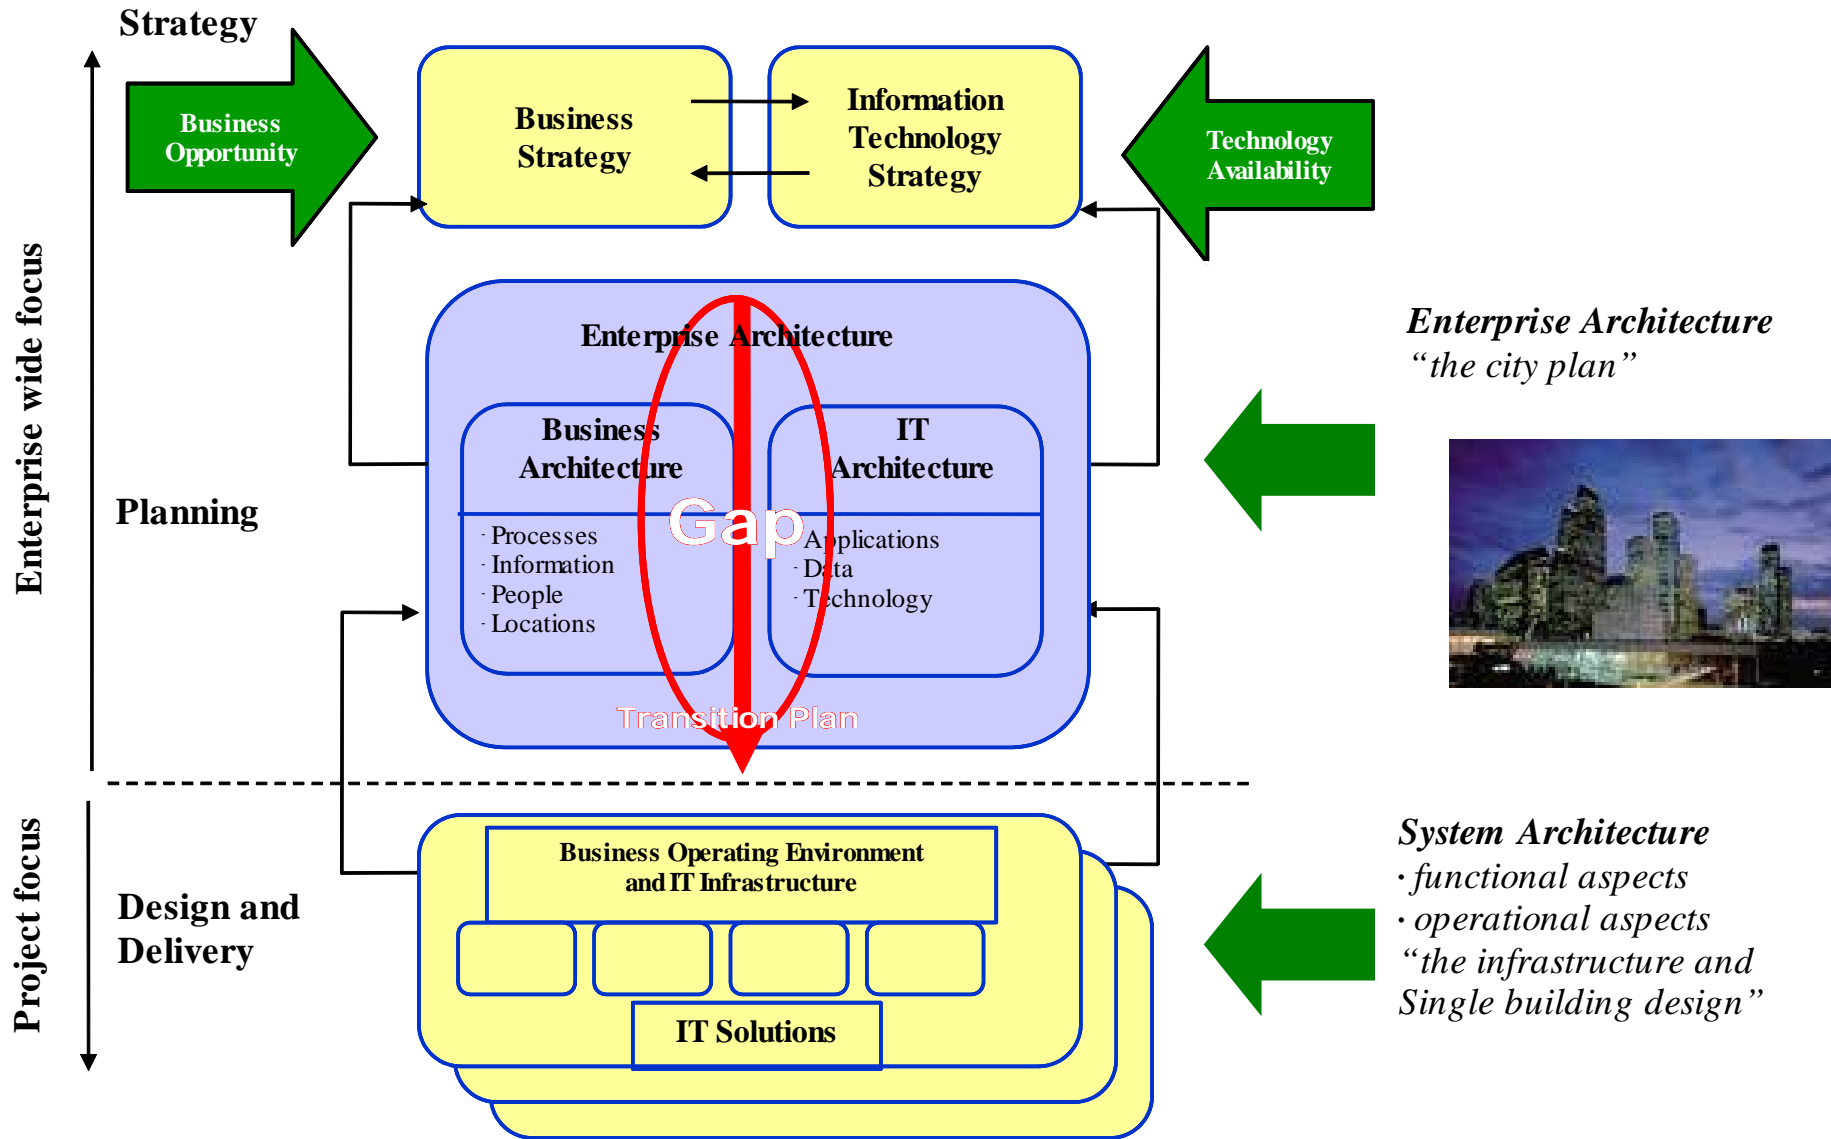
Strategy

Business Opportunity

Business Strategy

Information Technology Strategy

Technology Availability

Enterprise wide focus

Enterprise Architecture

Business Architecture

IT Architecture

Gap

· Processes
· Information
· People
· Locations

· Applications
· Data
· Technology

Transition Plan

Planning

Enterprise Architecture
"the city plan"

Project focus

Design and Delivery

Business Operating Environment and IT Infrastructure

IT Solutions

System Architecture
· functional aspects
· operational aspects
"the infrastructure and Single building design"